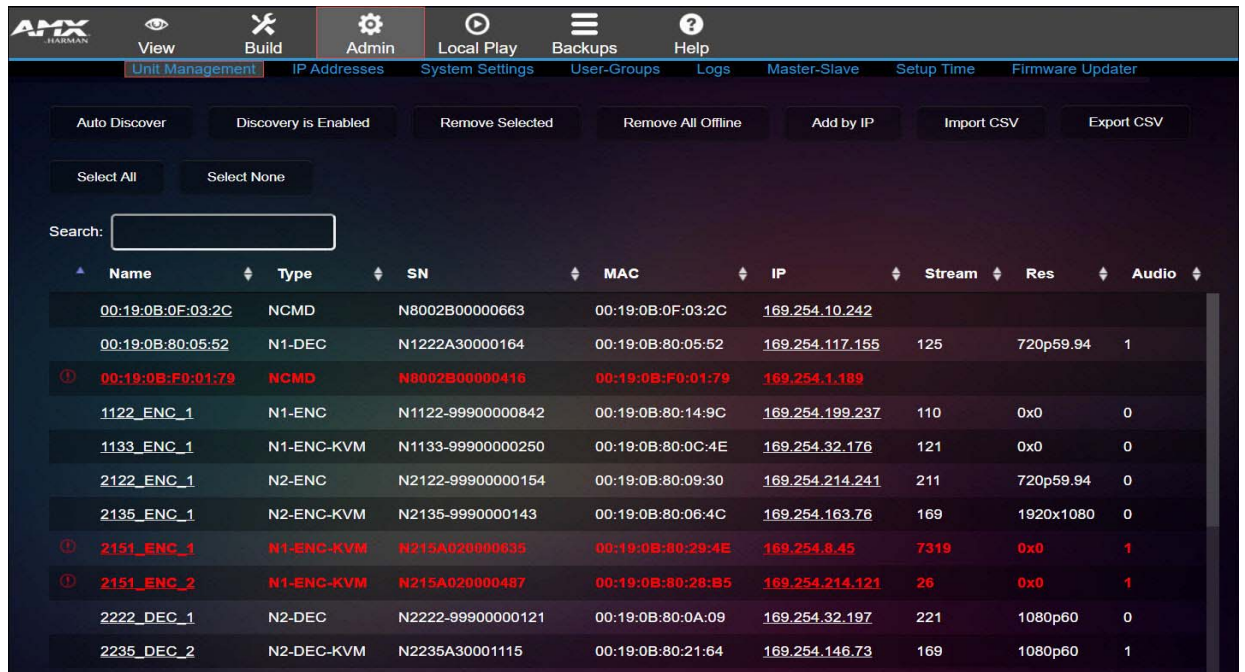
AMX HARMAN

View Build Admin Local Play Backups Help

Unit Management IP Addresses System Settings User-Groups Logs Master-Slave Setup Time Firmware Updater

Auto Discover Discovery is Enabled Remove Selected Remove All Offline Add by IP Import CSV Export CSV

Select All Select None

Search:

| Name | Type | SN | MAC | IP | Stream | Res | Audio |
|---|---|---|---|---|---|---|---|
| 00:19:0B:0F:03:2C | NCMD | N8002B00000663 | 00:19:0B:0F:03:2C | 169.254.10.242 | | | |
| 00:19:0B:80:05:52 | N1-DEC | N1222A30000164 | 00:19:0B:80:05:52 | 169.254.117.155 | 125 | 720p59.94 | 1 |
| 00:19:0B:F0:01:79 | NCMD | N8002B00000416 | 00:19:0B:F0:01:79 | 169.254.1.189 | | | |
| 1122_ENC_1 | N1-ENC | N1122-99900000842 | 00:19:0B:80:14:9C | 169.254.199.237 | 110 | 0x0 | 0 |
| 1133_ENC_1 | N1-ENC-KVM | N1133-99900000250 | 00:19:0B:80:0C:4E | 169.254.32.176 | 121 | 0x0 | 0 |
| 2122_ENC_1 | N2-ENC | N2122-99900000154 | 00:19:0B:80:09:30 | 169.254.214.241 | 211 | 720p59.94 | 0 |
| 2135_ENC_1 | N2-ENC-KVM | N2135-9990000143 | 00:19:0B:80:06:4C | 169.254.163.76 | 169 | 1920x1080 | 0 |
| 2151_ENC_1 | N1-ENC-KVM | N215A020000635 | 00:19:0B:80:29:4E | 169.254.8.45 | 7319 | 0x0 | 1 |
| 2151_ENC_2 | N1-ENC-KVM | N215A020000487 | 00:19:0B:80:28:B5 | 169.254.214.121 | 26 | 0x0 | 1 |
| 2222_DEC_1 | N2-DEC | N2222-99900000121 | 00:19:0B:80:0A:09 | 169.254.32.197 | 221 | 1080p60 | 0 |
| 2235_DEC_2 | N2-DEC-KVM | N2235A30001115 | 00:19:0B:80:21:64 | 169.254.146.73 | 169 | 1080p60 | 1 |